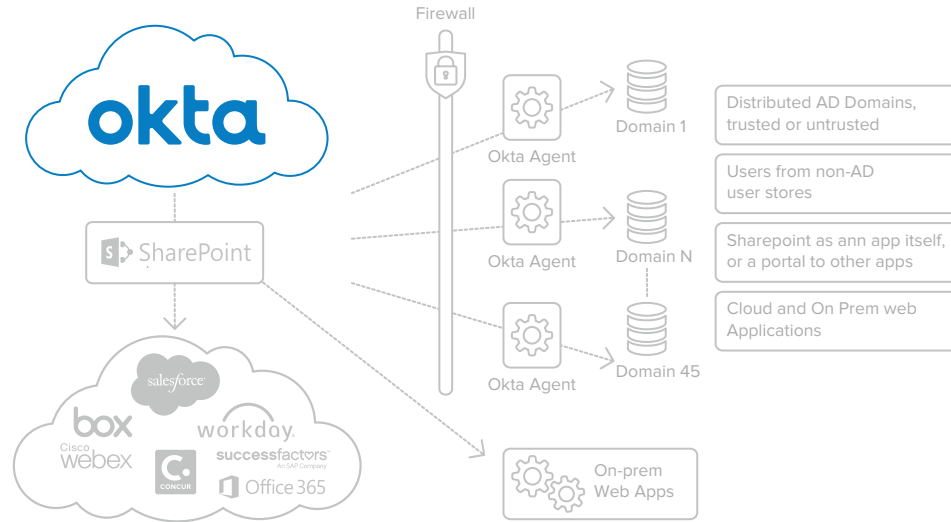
Firewall

okta

SharePoint

salesforce

box

workday.

Cisco webex

successfactors An SAP Company

CONCUR

Office 365

Okta Agent

Domain 1

Okta Agent

Domain N

Okta Agent

Domain 45

On-prem Web Apps

Distributed AD Domains, trusted or untrusted

Users from non-AD user stores

Sharepoint as ann app itself, or a portal to other apps

Cloud and On Prem web Applications